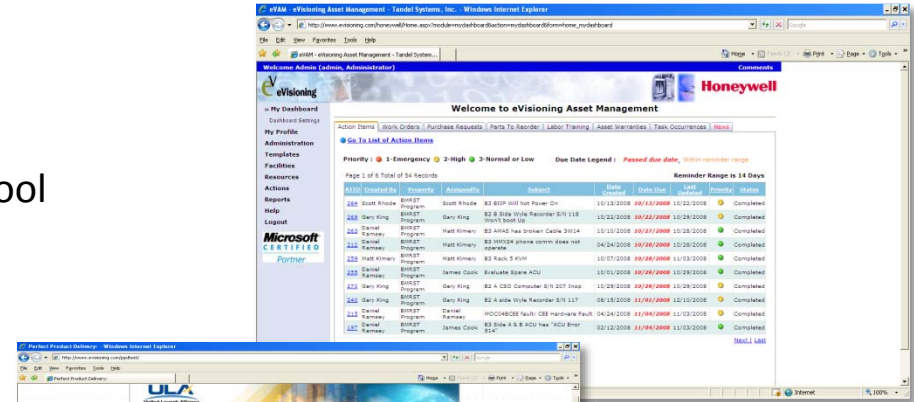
ool

eVAM - eVisioning Asset Management - Tandel Systems, Inc. - Windows Internet Explorer

http://www.evisioning.com/honeywell/Home.aspx?module=mydashboard&action=mydashboard&form=home_mydashboard

File Edit View Favorites Tools Help

eVAM - eVisioning Asset Management - Tandel System...

Home Feeds Print Page Tools

Welcome Admin (admin, Administrator)

Comments

eVisioning

Honeywell

» My Dashboard
Dashboard Settings
My Profile
Administration
Templates
Facilities
Resources
Actions
Reports
Help
Logout

Microsoft CERTIFIED Partner

Welcome to eVisioning Asset Management

Action Items | Work Orders | Purchase Requests | Parts To Reorder | Labor Training | Asset Warranties | Task Occurrences | News

Go To List of Action Items

Priority : 1-Emergency 2-High 3-Normal or Low   Due Date Legend : Passed due date, Within reminder range

Page 1 of 6 Total of 54 Records   Reminder Range is 14 Days

| AIID | Created By | Property | AssignedTo | Subject | Date Created | Due Date | Last Updated | Priority | Status |
|---|---|---|---|---|---|---|---|---|---|
| 264 | Scott Rhode | BMRST Program | Scott Rhode | B2 BIIP Will Not Power On | 10/13/2008 | 10/13/2008 | 10/22/2008 | | Completed |
| 269 | Gary King | BMRST Program | Gary King | B2 B Side Wyle Recorder S/N 115 Won't boot Up | 10/22/2008 | 10/22/2008 | 10/29/2008 | | Completed |
| 263 | Daniel Ramsey | BMRST Program | Matt Kimery | B3 AMAS has broken Cable 3W14 | 10/10/2008 | 10/27/2008 | 10/28/2008 | | Completed |
| 212 | Daniel Ramsey | BMRST Program | Matt Kimery | B3 MMX24 phone comm does not operate | 04/24/2008 | 10/28/2008 | 10/28/2008 | | Completed |
| 259 | Matt Kimery | BMRST Program | Matt Kimery | B3 Rack 5 KVM | 10/07/2008 | 10/28/2008 | 11/03/2008 | | Completed |
| 255 | Daniel Ramsey | BMRST Program | James Cook | Evaluate Spare ACU | 10/01/2008 | 10/29/2008 | 10/29/2008 | | Completed |
| 272 | Gary King | BMRST Program | Gary King | B2 A CSD Computer S/N 207 Inop | 10/29/2008 | 10/29/2008 | 10/29/2008 | | Completed |
| 240 | Gary King | BMRST Program | Gary King | B2 A side Wyle Recorder S/N 117 | 08/15/2008 | 11/01/2008 | 12/10/2008 | | Completed |
| 215 | Daniel Ramsey | BMRST Program | Daniel Ramsey | MOC04BCEE fault: CEE Hardware Fault | 04/24/2008 | 11/04/2008 | 11/03/2008 | | Completed |
| 197 | Daniel Ramsey | BMRST Program | James Cook | B3 Side A & B ACU has "ACU Error 914" | 02/12/2008 | 11/04/2008 | 11/03/2008 | | Completed |

Next | Last

Internet   100%

Perfect Product Delivery - Windows Internet Explorer

http://www.evisioning.com/ppdtool/

File Edit View Favorites Tools Help

Perfect Product Delivery

Home Feeds Print Page Tools

ULA